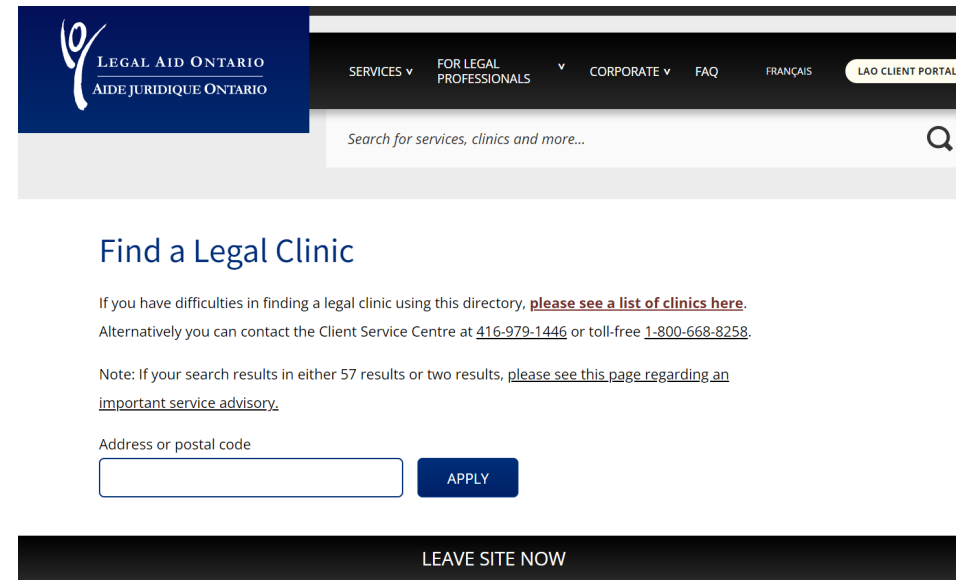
LEGAL AID ONTARIO
AIDE JURIDIQUE ONTARIO

SERVICES ∨ FOR LEGAL PROFESSIONALS ∨ CORPORATE ∨ FAQ FRANÇAIS LAO CLIENT PORTAL

Search for services, clinics and more...

Find a Legal Clinic

If you have difficulties in finding a legal clinic using this directory, please see a list of clinics here. Alternatively you can contact the Client Service Centre at 416-979-1446 or toll-free 1-800-668-8258.

Note: If your search results in either 57 results or two results, please see this page regarding an important service advisory.

Address or postal code

APPLY

LEAVE SITE NOW